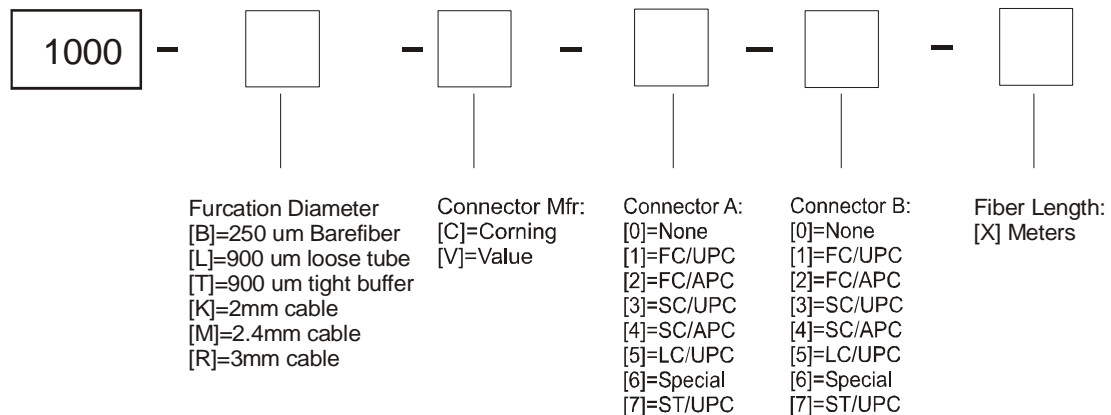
1000 – – – – –

Furcation Diameter
[B]=250 um Barefiber
[L]=900 um loose tube
[T]=900 um tight buffer
[K]=2mm cable
[M]=2.4mm cable
[R]=3mm cable

Connector Mfr:
[C]=Corning
[V]=Value

Connector A:
[0]=None
[1]=FC/UPC
[2]=FC/APC
[3]=SC/UPC
[4]=SC/APC
[5]=LC/UPC
[6]=Special
[7]=ST/UPC

Connector B:
[0]=None
[1]=FC/UPC
[2]=FC/APC
[3]=SC/UPC
[4]=SC/APC
[5]=LC/UPC
[6]=Special
[7]=ST/UPC

Fiber Length:
[X] Meters